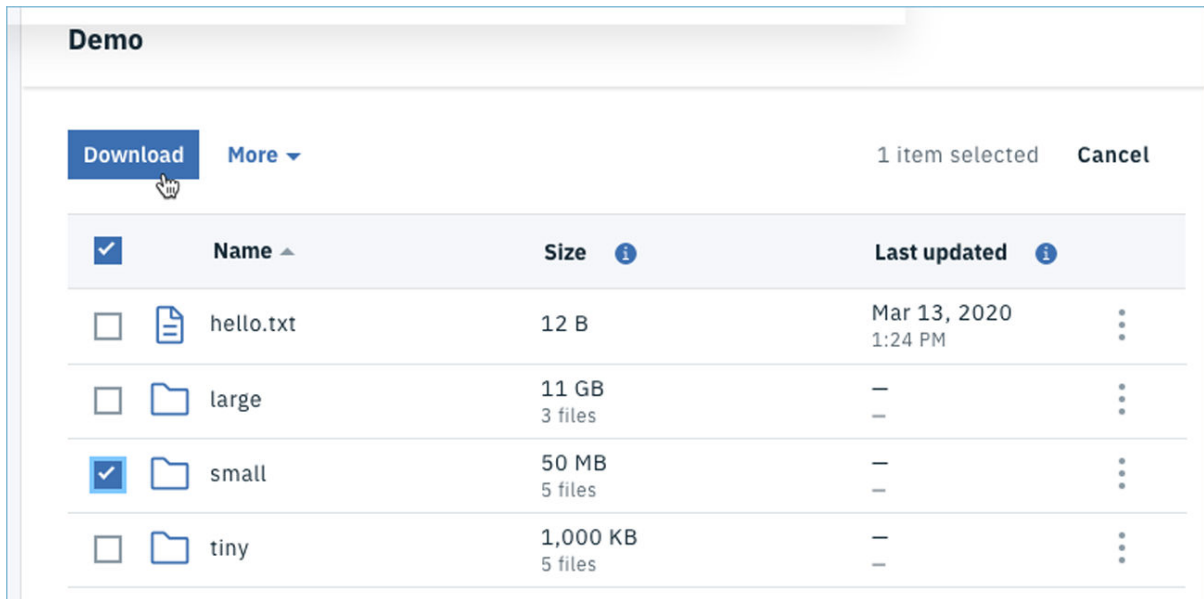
Demo

Download More

1 item selected Cancel

| Name | Size | Last updated |
|---|---|---|
| hello.txt | 12 B | Mar 13, 2020 1:24 PM |
| large | 11 GB 3 files | – – |
| small | 50 MB 5 files | – – |
| tiny | 1,000 KB 5 files | – – |